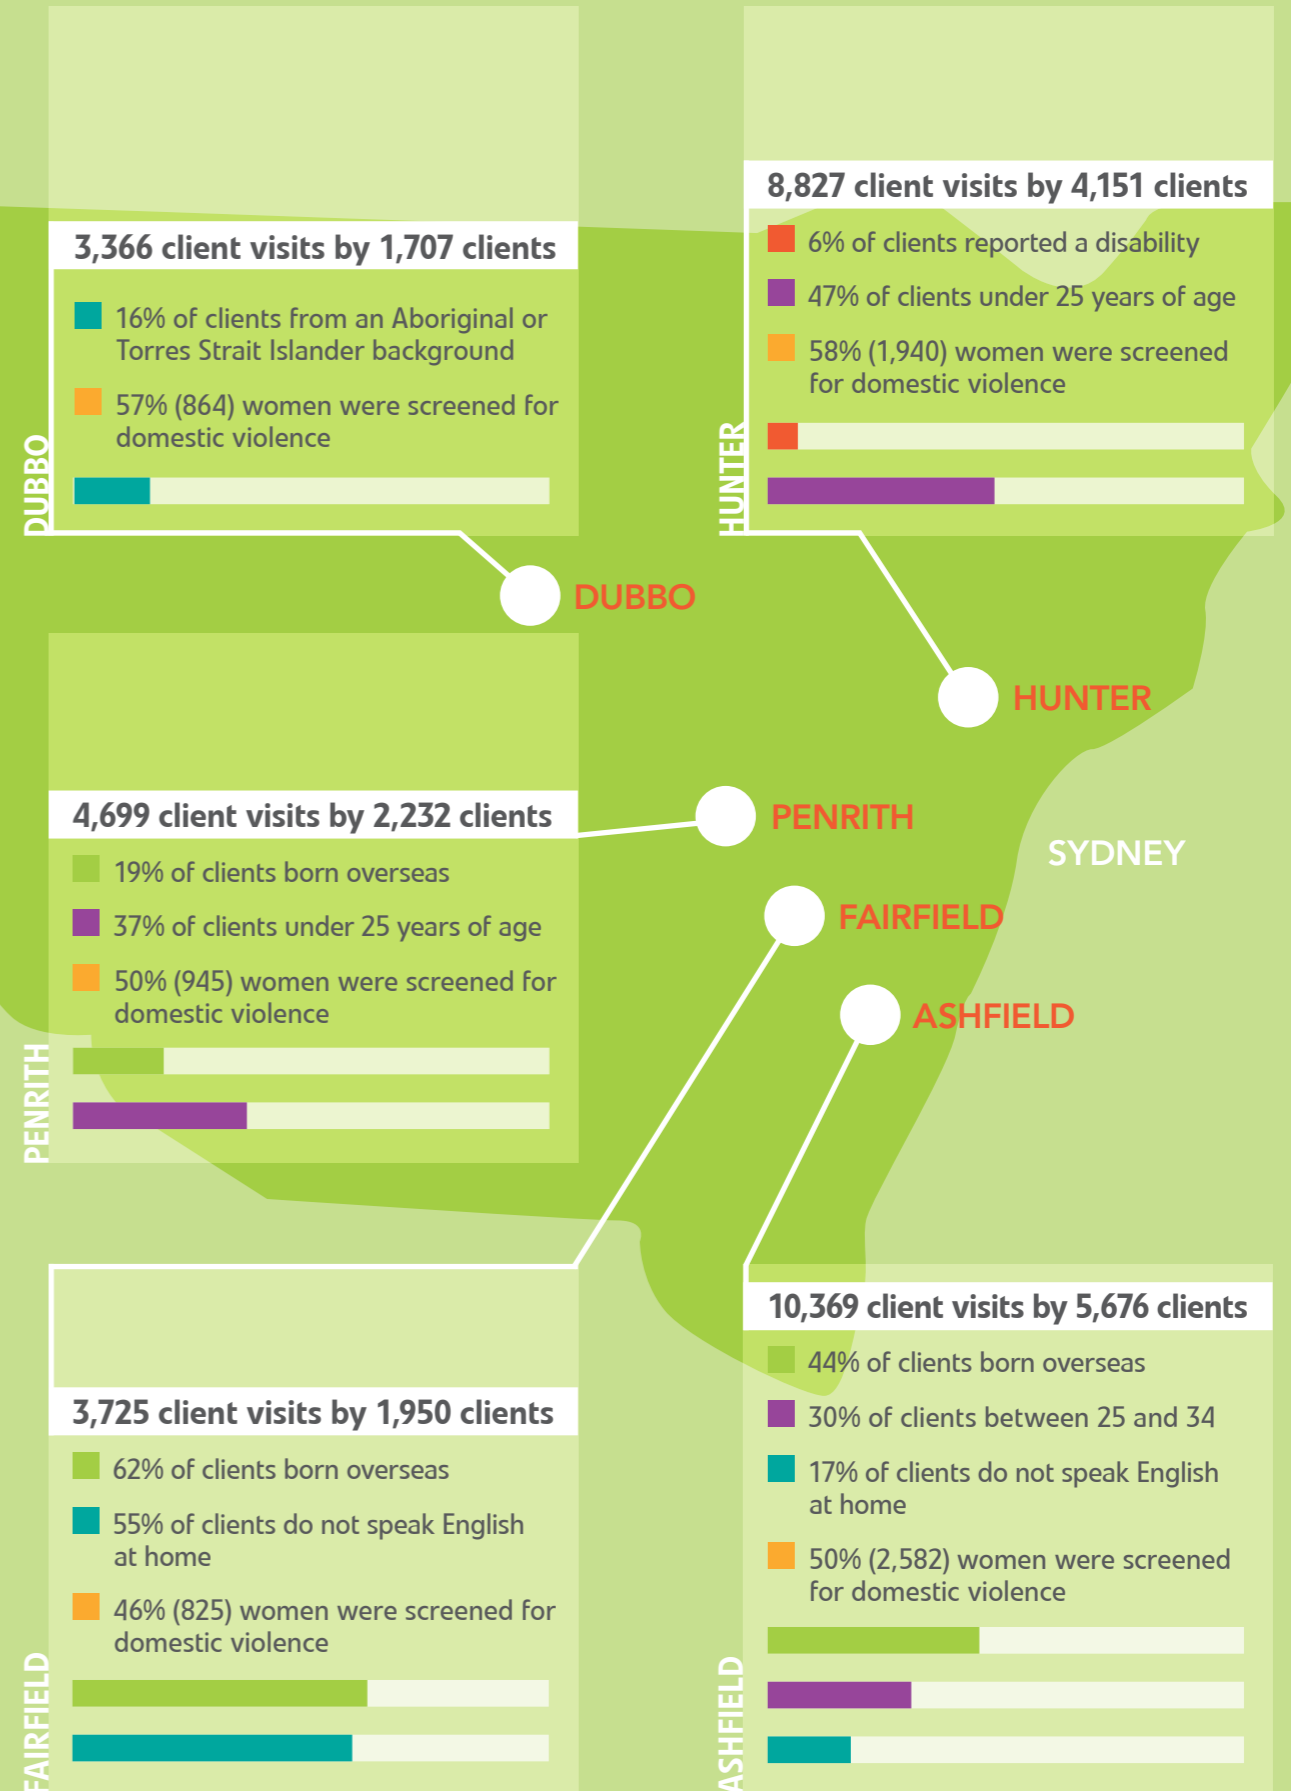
DUBBO

3,366 client visits by 1,707 clients

16% of clients from an Aboriginal or Torres Strait Islander background

57% (864) women were screened for domestic violence

HUNTER

8,827 client visits by 4,151 clients

6% of clients reported a disability

47% of clients under 25 years of age

58% (1,940) women were screened for domestic violence

DUBBO

HUNTER

PENRITH

4,699 client visits by 2,232 clients

19% of clients born overseas

37% of clients under 25 years of age

50% (945) women were screened for domestic violence

PENRITH

SYDNEY

FAIRFIELD

ASHFIELD

FAIRFIELD

3,725 client visits by 1,950 clients

62% of clients born overseas

55% of clients do not speak English at home

46% (825) women were screened for domestic violence

ASHFIELD

10,369 client visits by 5,676 clients

44% of clients born overseas

30% of clients between 25 and 34

17% of clients do not speak English at home

50% (2,582) women were screened for domestic violence